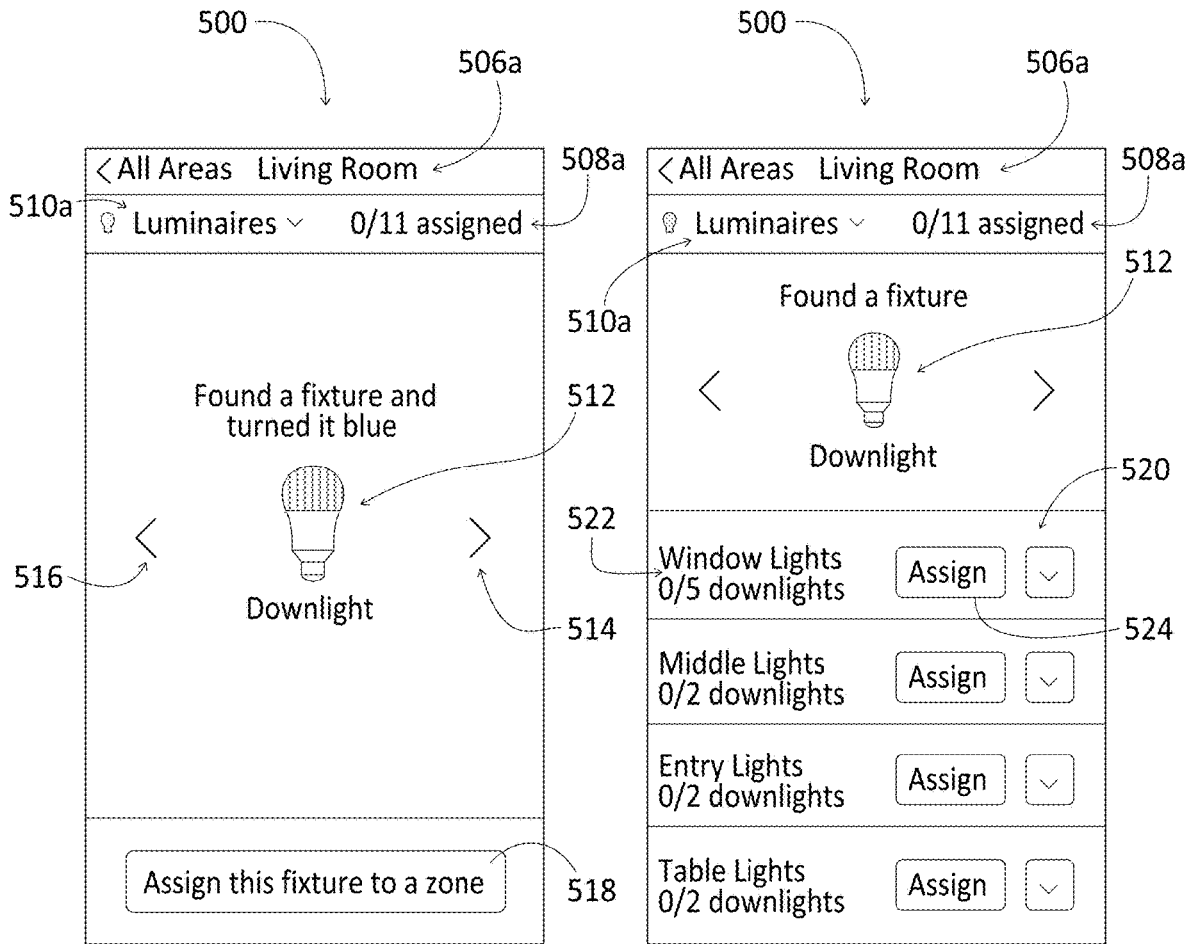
500

506a

< All Areas Living Room

508a

510a

Luminaires ⌄ 0/11 assigned

Found a fixture and turned it blue

512

516

Downlight

514

Assign this fixture to a zone

518

500

506a

< All Areas Living Room

508a

Luminaires ⌄ 0/11 assigned

510a

512

Found a fixture

Downlight

520

522

Window Lights
0/5 downlights

Assign

524

Middle Lights
0/2 downlights

Assign

Entry Lights
0/2 downlights

Assign

Table Lights
0/2 downlights

Assign